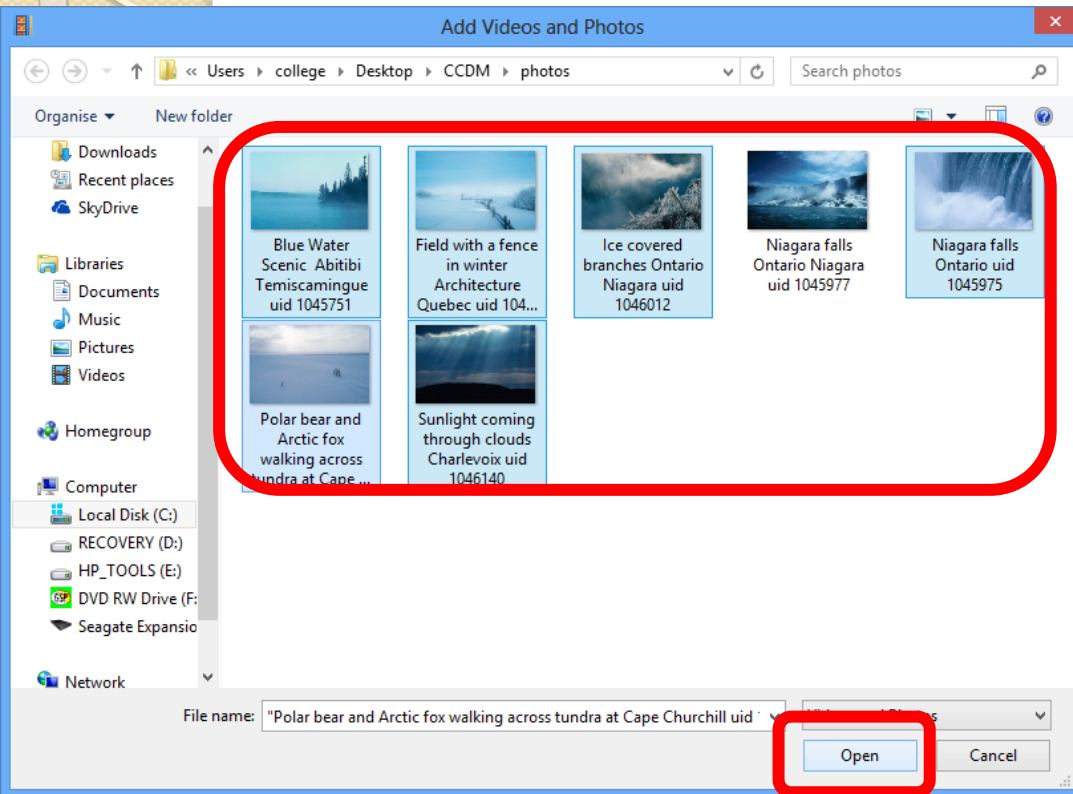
Add Videos and Photos

« Users › college › Desktop › CCDM › photos

Search photos

Organise ▾ New folder

Downloads
Recent places
SkyDrive

Libraries
Documents
Music
Pictures
Videos

Homegroup

Computer
Local Disk (C:)
RECOVERY (D:)
HP_TOOLS (E:)
DVD RW Drive (F:
Seagate Expansio

Network

Blue Water Scenic Abitibi Temiscamingue uid 1045751

Field with a fence in winter Architecture Quebec uid 104...

Ice covered branches Ontario Niagara uid 1046012

Niagara falls Ontario Niagara uid 1045977

Niagara falls Ontario uid 1045975

Polar bear and Arctic fox walking across tundra at Cape ...

Sunlight coming through clouds Charlevoix uid 1046140

File name: "Polar bear and Arctic fox walking across tundra at Cape Churchill uid

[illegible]

Open

Cancel